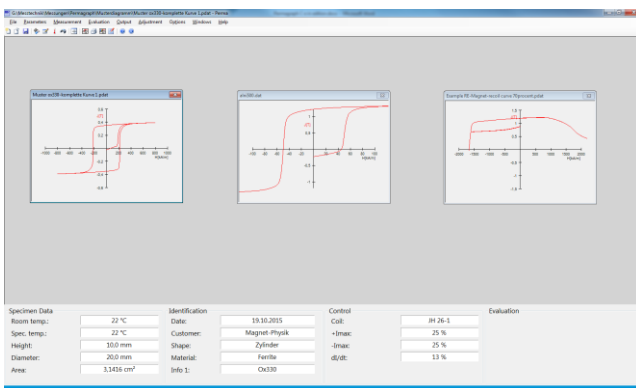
File Parameters Measurement Evaluation Output Adjustment Options Windows Help

Muster ox330 komplette Kurve1.pdat

-1000 -800 -600 -400 -200 200 400 600 800 1000 H[kA/m]

0.6
0.4
0.2
-0.2
-0.4
-0.6

alnico5.dat

1
0.5
-0.5
-1

Example 06 Magnet recoil curve 70 percent.pdat

1.5
1
0.5
-0.5
-1
-1.5

-2000 -1500 -1000 -500 500 1000 1500 2000

Specimen Data

| | |
|---|---|
| Room temp.: | 22 °C |
| Spec. temp.: | 22 °C |
| Height: | 10,0 mm |
| Diameter: | 20,0 mm |
| Area: | 3,1416 cm² |

Identification

| | |
|---|---|
| Date: | 19.10.2015 |
| Customer: | Magnet-Physik |
| Shape: | Zylinder |
| Material: | Ferrite |
| Info 1: | Ox330 |

Control

| | |
|---|---|
| Coil: | JH 26-1 |
| +Imax: | 25 % |
| -Imax: | 25 % |
| dI/dt: | 13 % |

Evaluation